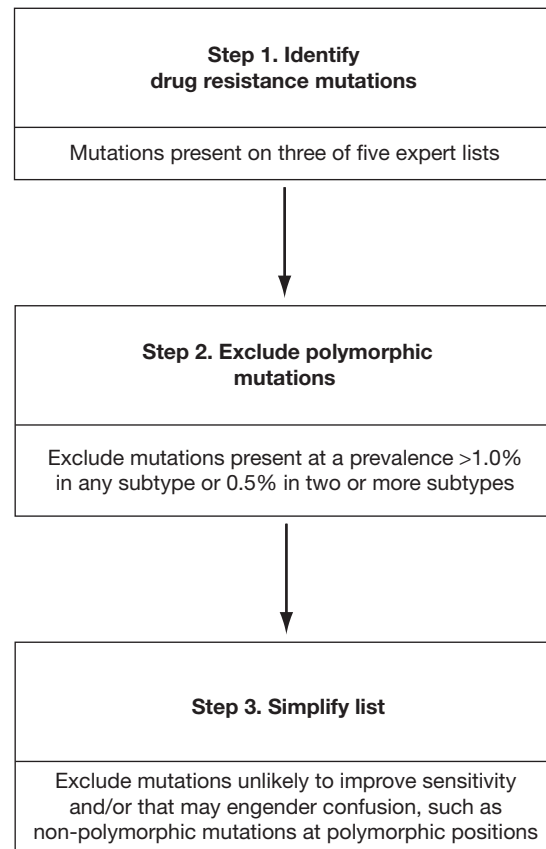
Step 1. Identify drug resistance mutations

Mutations present on three of five expert lists

Step 2. Exclude polymorphic mutations

Exclude mutations present at a prevalence >1.0% in any subtype or 0.5% in two or more subtypes

Step 3. Simplify list

Exclude mutations unlikely to improve sensitivity and/or that may engender confusion, such as non-polymorphic mutations at polymorphic positions